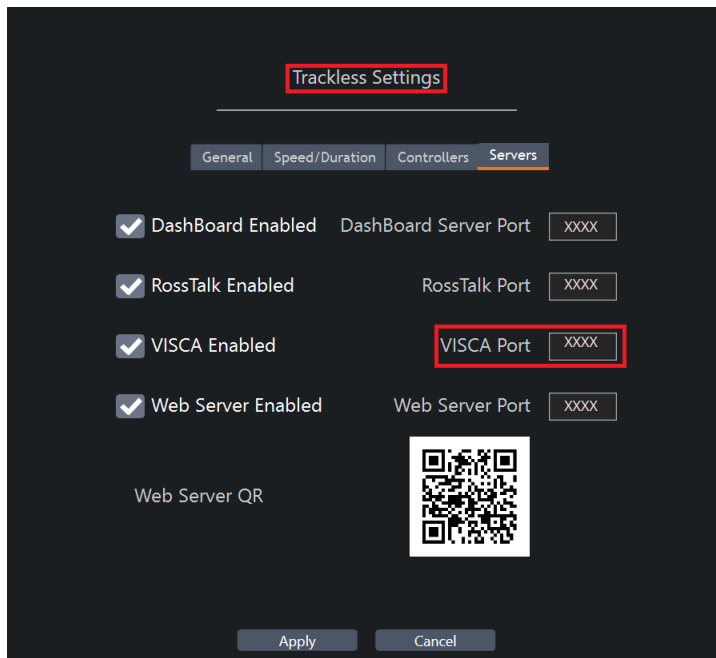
Trackless Settings

General | Speed/Duration | Controllers | Servers

DashBoard Enabled DashBoard Server Port XXXX

RossTalk Enabled RossTalk Port XXXX

VISCA Enabled VISCA Port XXXX

Web Server Enabled Web Server Port XXXX

Web Server QR

Apply Cancel